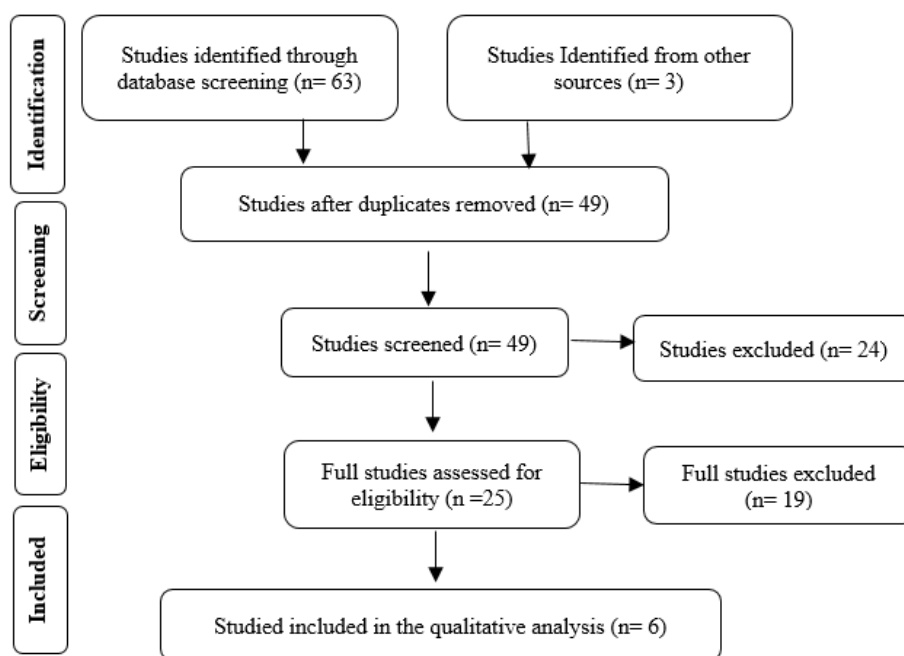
Identification

Studies identified through database screening (n= 63)

Studies Identified from other sources (n= 3)

Studies after duplicates removed (n= 49)

Screening

Studies screened (n= 49)

Studies excluded (n= 24)

Eligibility

Full studies assessed for eligibility (n =25)

Full studies excluded (n= 19)

Included

Studied included in the qualitative analysis (n= 6)